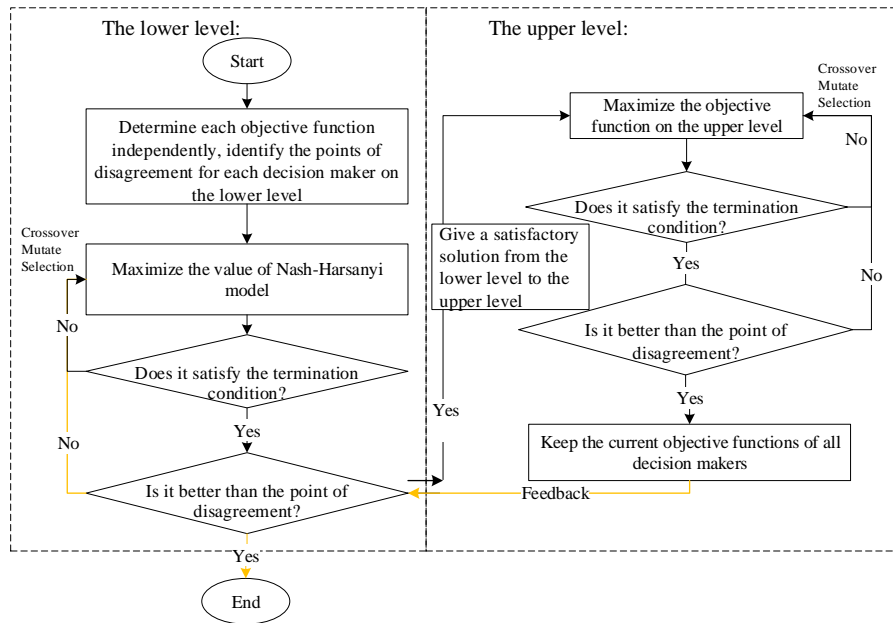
The lower level:

Start

Determine each objective function independently, identify the points of disagreement for each decision maker on the lower level

Crossover
Mutate
Selection

Maximize the value of Nash-Harsanyi model

No

Does it satisfy the termination condition?

No

Yes

Is it better than the point of disagreement?

Yes

End

The upper level:

Crossover
Mutate
Selection

Maximize the objective function on the upper level

No

Does it satisfy the termination condition?

Give a satisfactory solution from the lower level to the upper level

Yes

No

Is it better than the point of disagreement?

Yes

Yes

Keep the current objective functions of all decision makers

Feedback